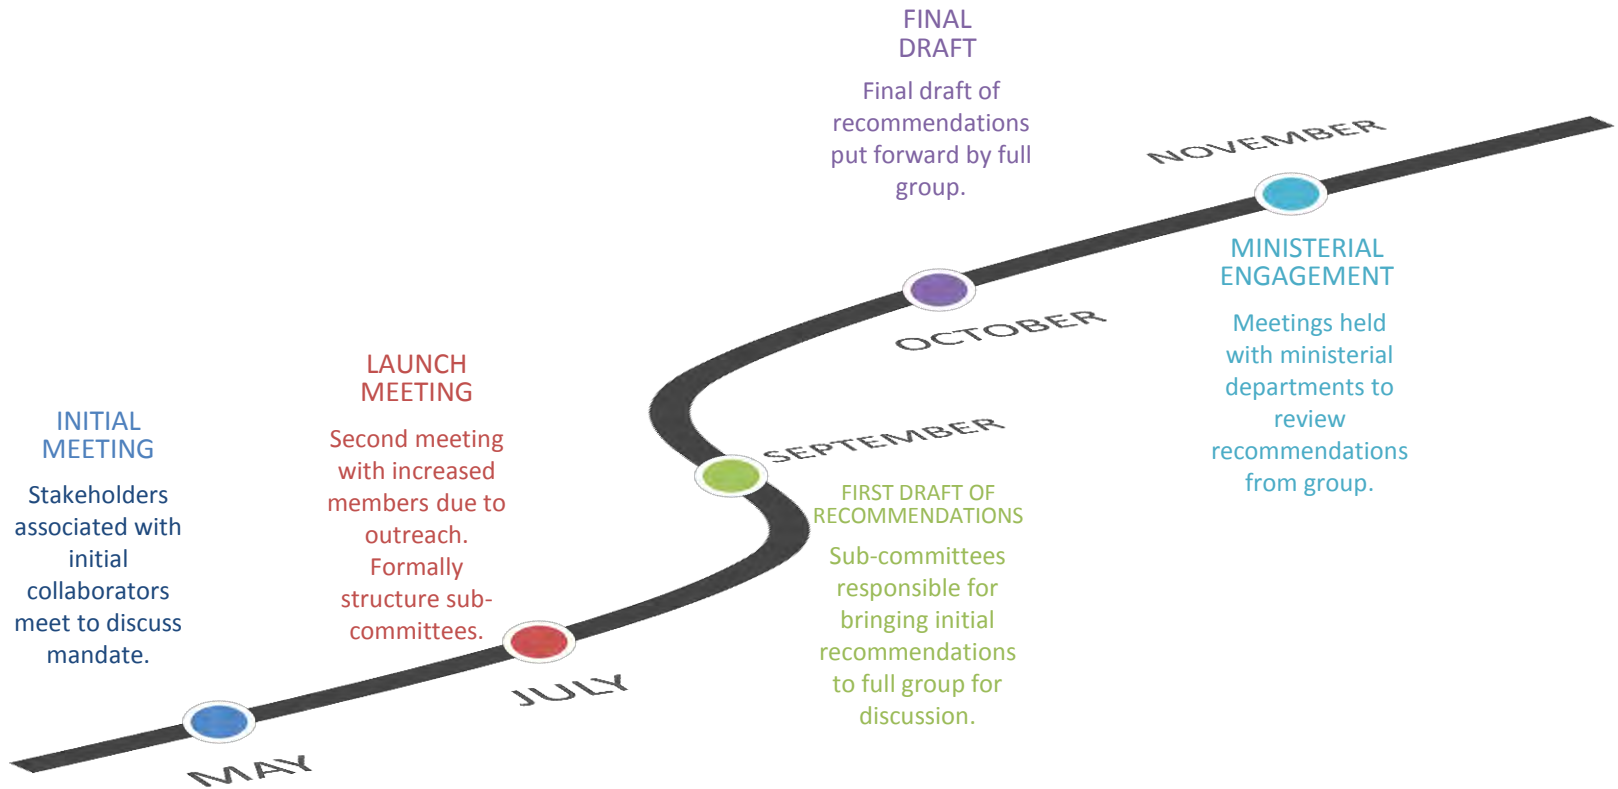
FINAL DRAFT

Final draft of recommendations put forward by full group.

NOVEMBER

MINISTERIAL ENGAGEMENT

Meetings held with ministerial departments to review recommendations from group.

OCTOBER

LAUNCH MEETING

Second meeting with increased members due to outreach. Formally structure subcommittees.

INITIAL MEETING

Stakeholders associated with initial collaborators meet to discuss mandate.

SEPTEMBER

FIRST DRAFT OF RECOMMENDATIONS

Sub-committees responsible for bringing initial recommendations to full group for discussion.

JULY

MAY